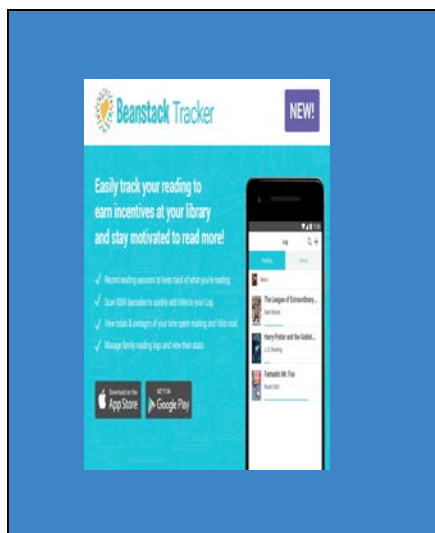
Beanstack Tracker

NEW!

Easily track your reading to earn incentives at your library and stay motivated to read more!

✓ Record reading sessions to keep track of what you're reading
✓ Scan ISBN barcodes to quickly add titles to your Log
✓ View totals & averages of your time spent reading and titles read
✓ Manage family reading logs and view their stats

Download on the App Store

GET IT ON Google Play

Log

Reading

The League of Extraordinary...

Harry Potter and the Goblet...
J.K. Rowling

Fantastic Mr. Fox
Roald Dahl